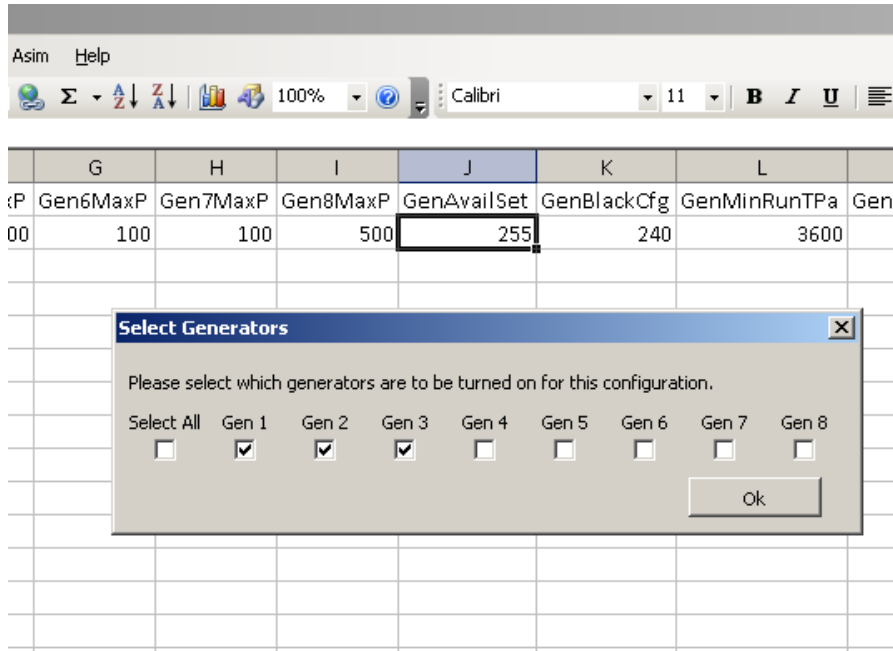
Asim Help

Σ 100% Calibri 11 B I U

| | G | H | I | J | K | L | |
|---|---|---|---|---|---|---|---|
| xP | Gen6MaxP | Gen7MaxP | Gen8MaxP | GenAvailSet | GenBlackCfg | GenMinRunTPa | Gen |
| 00 | 100 | 100 | 500 | 255 | 240 | 3600 | |

Select Generators

Please select which generators are to be turned on for this configuration.

Select All Gen 1 Gen 2 Gen 3 Gen 4 Gen 5 Gen 6 Gen 7 Gen 8

Ok